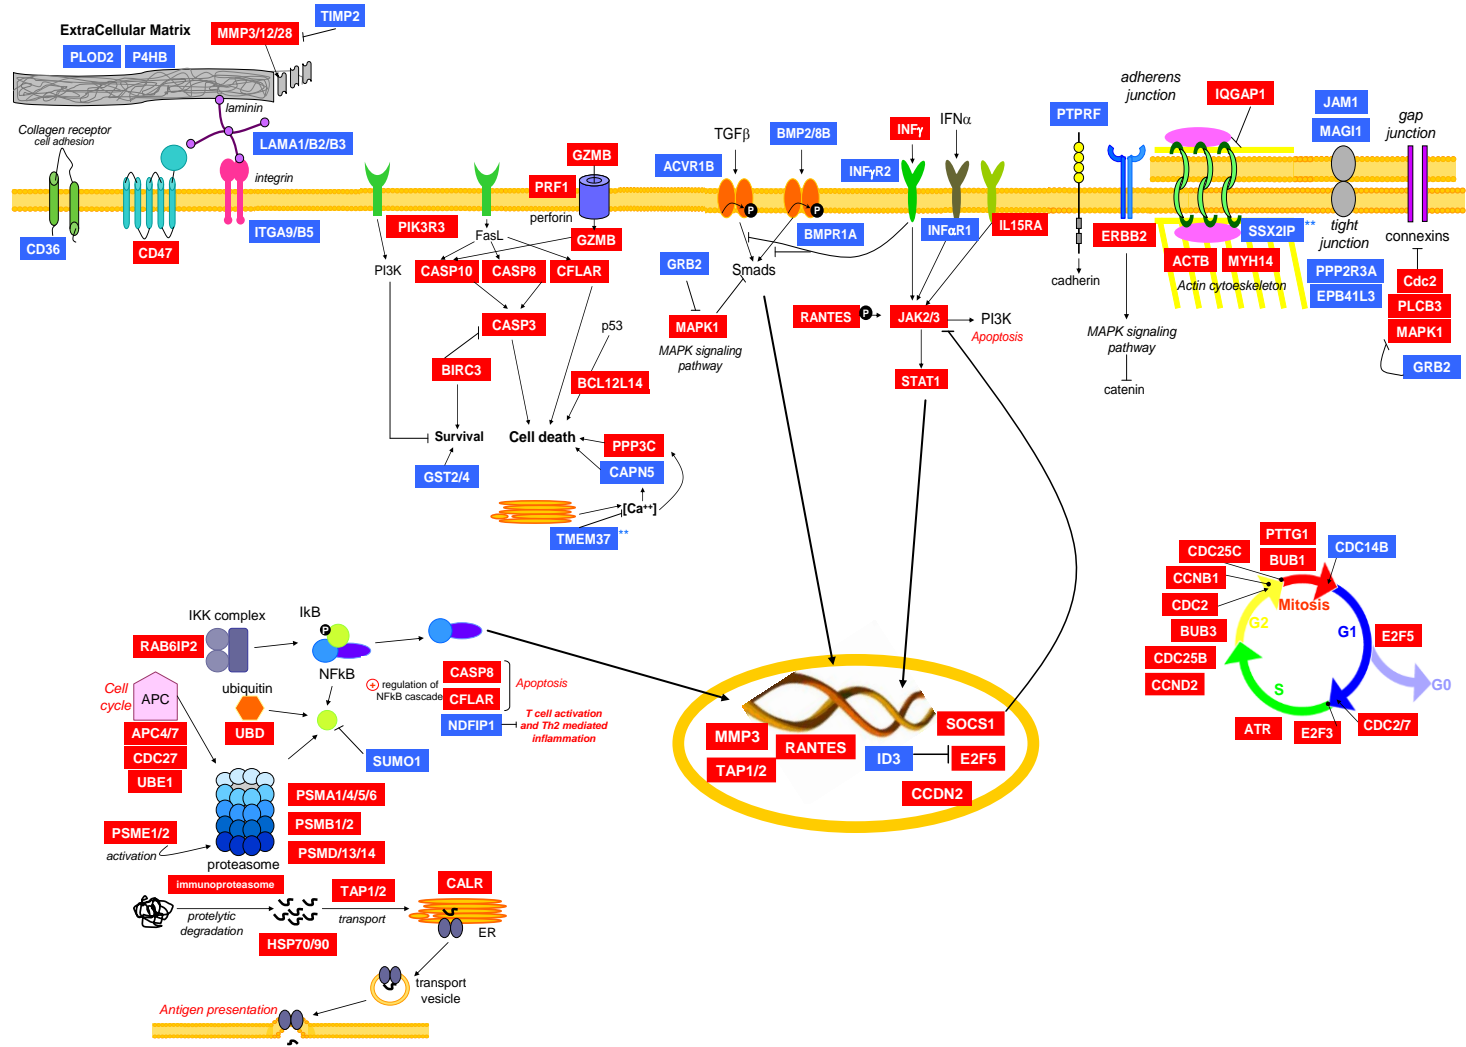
ExtraCellular Matrix
MMP3/12/28
TIMP2
PLOD2
P4HB
laminin
Collagen receptor cell adhesion
LAMA1/B2/B3
integrin
CD36
CD47
ITGA9/B5
PIK3R3
FasL
PI3K
CASP10
CASP8
CFLAR
GZMB
PRF1
perforin
GZMB
CASP3
BIRC3
p53
BCL12L14
Survival
Cell death
GST2/4
PPP3C
CAPN5
$[Ca^{++}]$
TMEM37 **
TGFβ
BMP2/8B
ACVR1B
BMPR1A
GRB2
Smads
MAPK1
MAPK signaling pathway
INFγ
IFNα
INFγR2
INFαR1
IL15RA
RANTES
JAK2/3
PI3K
Apoptosis
STAT1
PTPRF
cadherin
adherens junction
IQGAP1
JAM1
MAGI1
gap junction
tight junction
connexins
ERBB2
SSX2IP **
ACTB
MYH14
Actin cytoeskeleton
PPP2R3A
EPB41L3
Cdc2
PLCB3
MAPK1
GRB2
MAPK signaling pathway
catenin
IKK complex
IkB
RAB6IP2
NFkB
ubiquitin
Cell cycle
APC
APC4/7
CDC27
UBE1
UBD
SUMO1
regulation of NFkB cascade
CASP8
CFLAR
NDFIP1
Apoptosis
T cell activation and Th2 mediated inflammation
PSMA1/4/5/6
PSMB1/2
PSMD/13/14
PSME1/2
activation
proteasome
immunoproteasome
protelytic degradation
TAP1/2
transport
CALR
ER
HSP70/90
transport vesicle
Antigen presentation
MMP3
RANTES
TAP1/2
SOCS1
ID3
E2F5
CCDN2
CDC25C
PTTG1
BUB1
CDC14B
CCNB1
CDC2
BUB3
CDC25B
CCND2
Mitosis
G2
G1
S
E2F5
G0
ATR
E2F3
CDC2/7